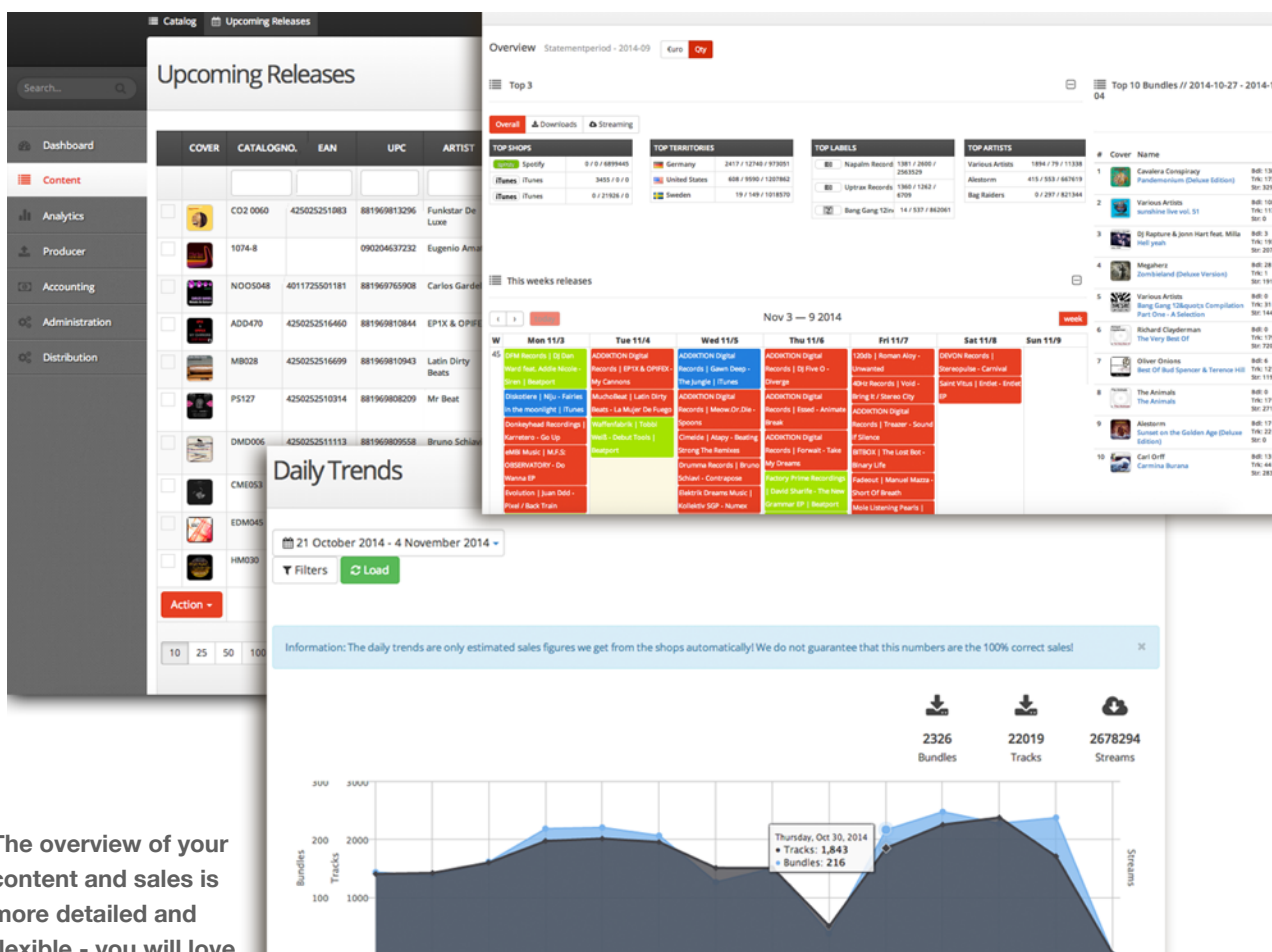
Catalog Upcoming Releases

Search...

Dashboard
Content
Analytics
Producer
Accounting
Administration
Distribution

Upcoming Releases

| COVER | CATALOGNO. | EAN | UPC | ARTIST |
|---|---|---|---|---|
| | CD2 0060 | 4250252510883 | 881969813296 | Funkstar De Luxe |
| | 1074-8 | | 090204637232 | Eugenio Ama |
| | NOOS048 | 4011725501181 | 881969765908 | Carlos Garde |
| | ADD470 | 4250252516460 | 881969810844 | EP1X & OPIFE |
| | MB028 | 4250252516699 | 881969810943 | Latin Dirty Beats |
| | PS127 | 4250252510314 | 881969808209 | Mr Beat |
| | DMD006 | 4250252511113 | 881969809558 | Bruno Schiav |
| | CME053 | | | |
| | EDM045 | | | |
| | HM030 | | | |

Action

10 25 50 100

Overview Statementperiod - 2014-09 €uro Qty

Top 3

Overall Downloads Streaming

TOP SHOPS
Spotify 0 / 0 / 6899445
iTunes iTunes 3455 / 0 / 0
iTunes iTunes 0 / 21926 / 0

TOP TERRITORIES
Germany 2417 / 12740 / 973051
United States 608 / 9590 / 1207862
Sweden 19 / 149 / 1018570

TOP LABELS
Napalm Records 1381 / 2600 / 2563529
Uptrax Records 1360 / 1262 / 6709
Bang Gang 12inc 14 / 537 / 862061

TOP ARTISTS
Various Artists 1894 / 79 / 11338
Alestorm 415 / 553 / 667619
Bag Raiders 0 / 297 / 821344

Top 10 Bundles // 2014-10-27 - 2014-1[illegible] 04

# Cover Name
1 Cavalera Conspiracy Pandemonium (Deluxe Edition)
2 Various Artists sunshine live vol. 51
3 DJ Rapture & Jonn Hart feat. Milla Hell yeah
4 Megaherz Zombieland (Deluxe Version)
5 Various Artists Bang Gang 12&quot;s Compilation Part One - A Selection
6 Richard Clayderman The Very Best Of
7 Oliver Onions Best Of Bud Spencer & Terence Hill
8 The Animals The Animals
9 Alestorm Sunset on the Golden Age (Deluxe Edition)
10 Carl Orff Carmina Burana

This weeks releases

Nov 3 — 9 2014

week

W Mon 11/3 Tue 11/4 Wed 11/5 Thu 11/6 Fri 11/7 Sat 11/8 Sun 11/9
45

Daily Trends

21 October 2014 - 4 November 2014

Filters Load

Information: The daily trends are only estimated sales figures we get from the shops automatically! We do not guarantee that this numbers are the 100% correct sales!

2326 Bundles
22019 Tracks
2678294 Streams

Thursday, Oct 30, 2014
• Tracks: 1,843
• Bundles: 216

300 3000
200 2000
100 1000
Bundles Tracks Streams

The overview of your content and sales is more detailed and flexible - you will love